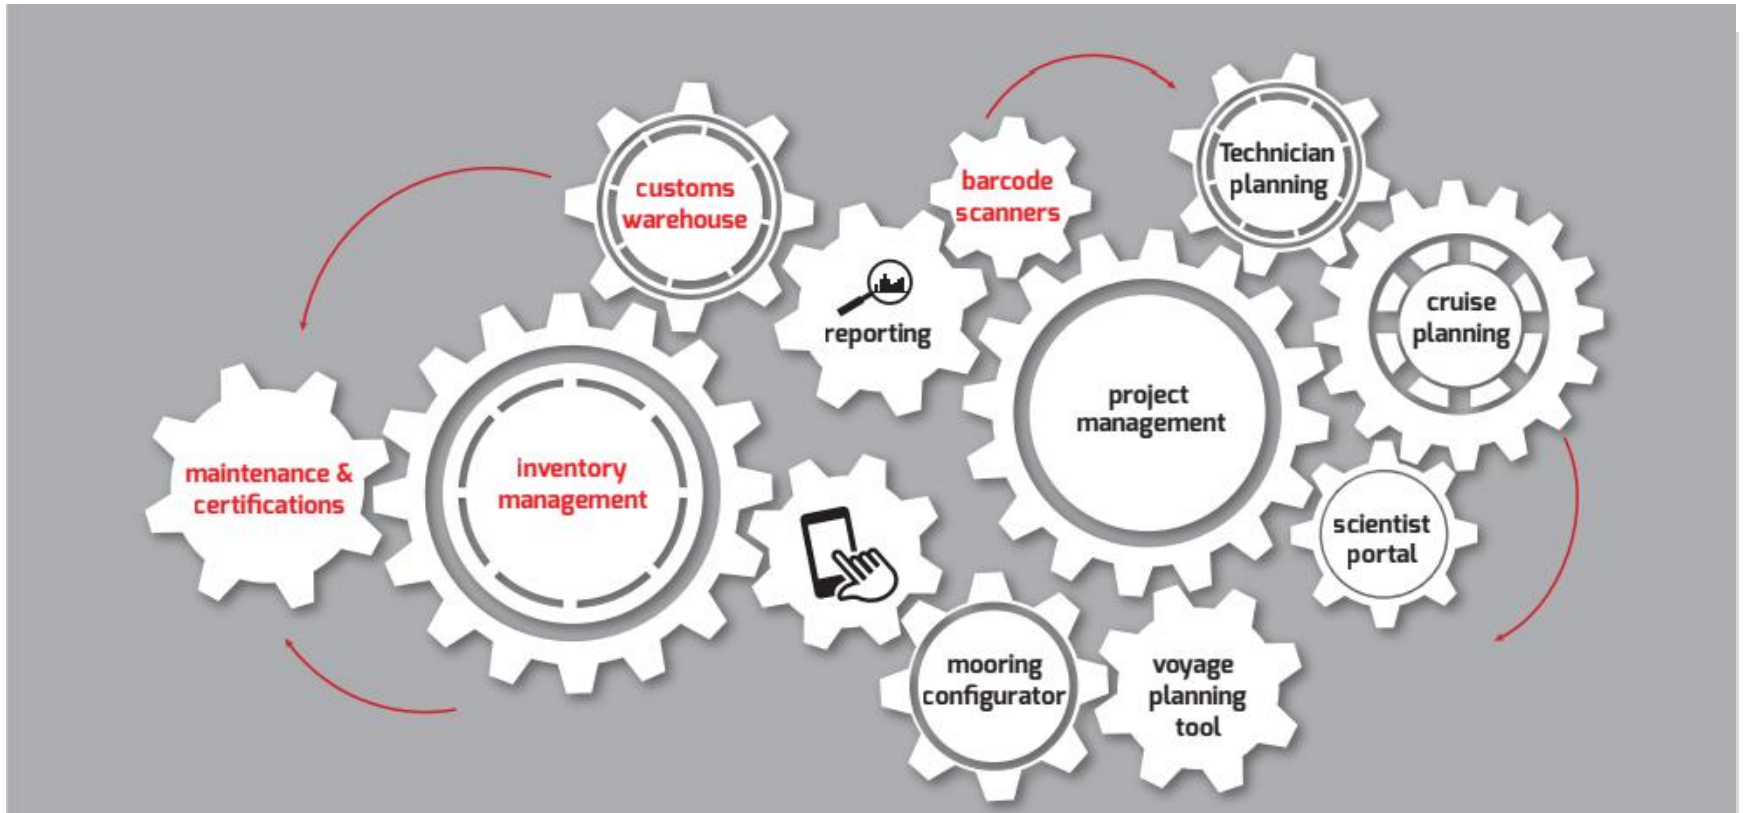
customs warehouse

barcode scanners

Technician planning

reporting

maintenance & certifications

inventory management

project management

cruise planning

scientist portal

mooring configurator

voyage planning tool